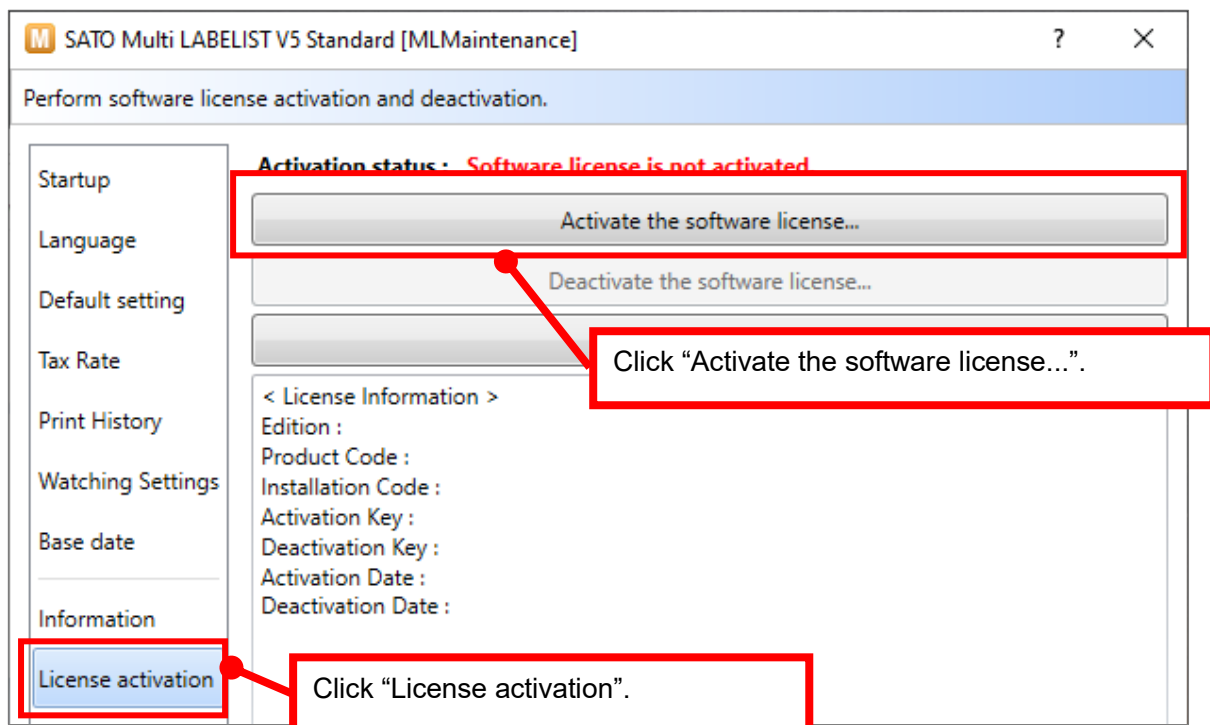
M SATO Multi LABELIST V5 Standard [MLMaintenance] ? ×

Perform software license activation and deactivation.

Startup
Language
Default setting
Tax Rate
Print History
Watching Settings
Base date
Information
License activation

Activation status : Software license is not activated.

Activate the software license...

Deactivate the software license...

Click “Activate the software license...”.

< License Information >
Edition :
Product Code :
Installation Code :
Activation Key :
Deactivation Key :
Activation Date :
Deactivation Date :

Click “License activation”.